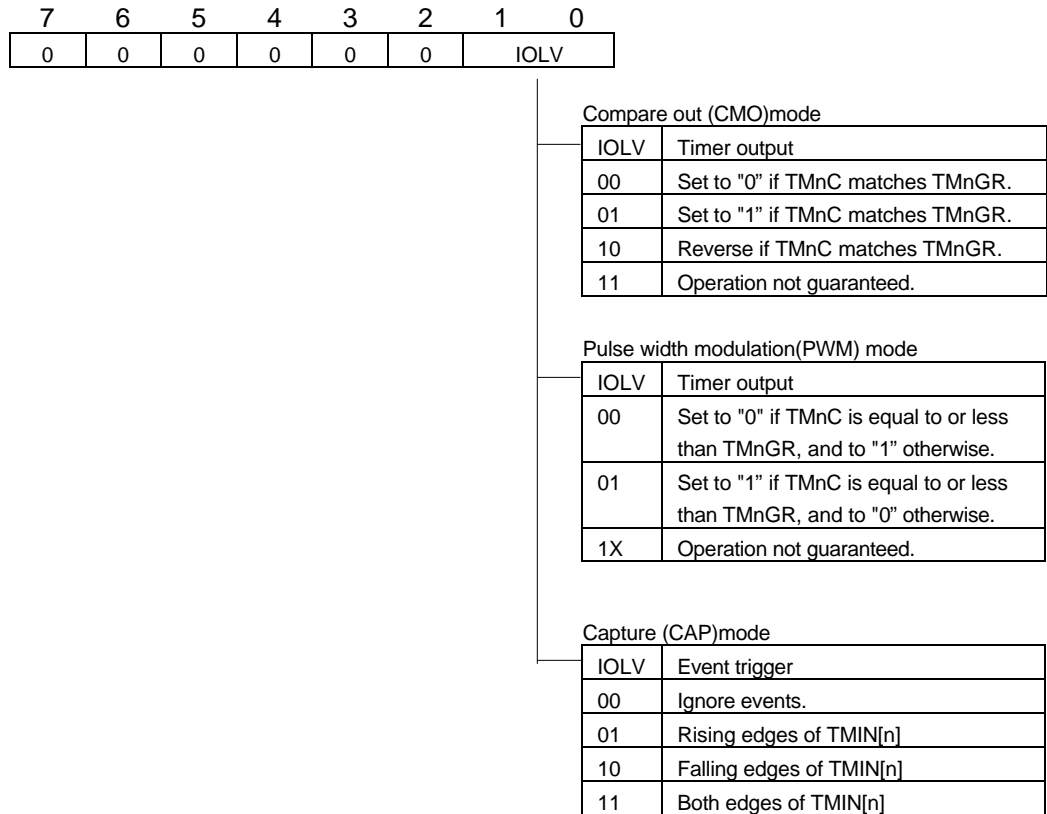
| 7 | 6 | 5 | 4 | 3 | 2 | 1 | 0 |
|---|---|---|---|---|---|---|---|
| 0 | 0 | 0 | 0 | 0 | 0 | IOLV | |

Compare out (CMO)mode

| IOLV | Timer output |
|---|---|
| 00 | Set to "0" if TMnC matches TMnGR. |
| 01 | Set to "1" if TMnC matches TMnGR. |
| 10 | Reverse if TMnC matches TMnGR. |
| 11 | Operation not guaranteed. |

Pulse width modulation(PWM) mode

| IOLV | Timer output |
|---|---|
| 00 | Set to "0" if TMnC is equal to or less than TMnGR, and to "1" otherwise. |
| 01 | Set to "1" if TMnC is equal to or less than TMnGR, and to "0" otherwise. |
| 1X | Operation not guaranteed. |

Capture (CAP)mode

| IOLV | Event trigger |
|---|---|
| 00 | Ignore events. |
| 01 | Rising edges of TMIN[n] |
| 10 | Falling edges of TMIN[n] |
| 11 | Both edges of TMIN[n] |